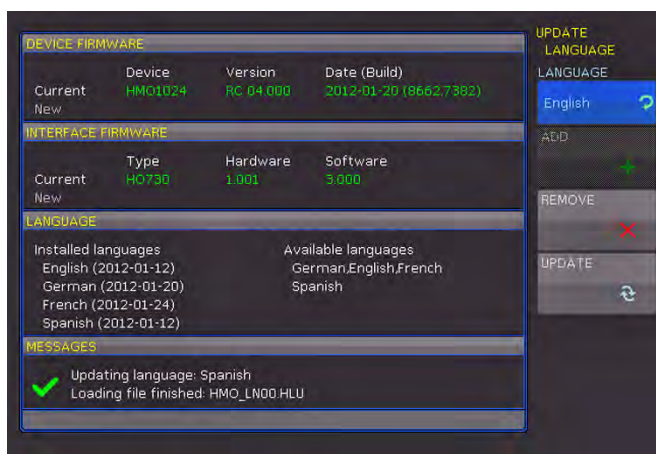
DEVICE FIRMWARE

| | Device | Version | Date (Build) |
|---|---|---|---|
| Current | HMO1024 | RC 04.000 | 2012-01-20 (8662.7382) |
| New | | | |

INTERFACE FIRMWARE

| | Type | Hardware | Software |
|---|---|---|---|
| Current | HO730 | 1.001 | 3.000 |
| New | | | |

LANGUAGE

Installed languages
English (2012-01-12)
German (2012-01-20)
French (2012-01-24)
Spanish (2012-01-12)

Available languages
German,English,French
Spanish

MESSAGES

Updating language: Spanish
Loading file finished: HMO_LN00.HLU

UPDATE LANGUAGE

LANGUAGE
English

ADD

REMOVE

UPDATE